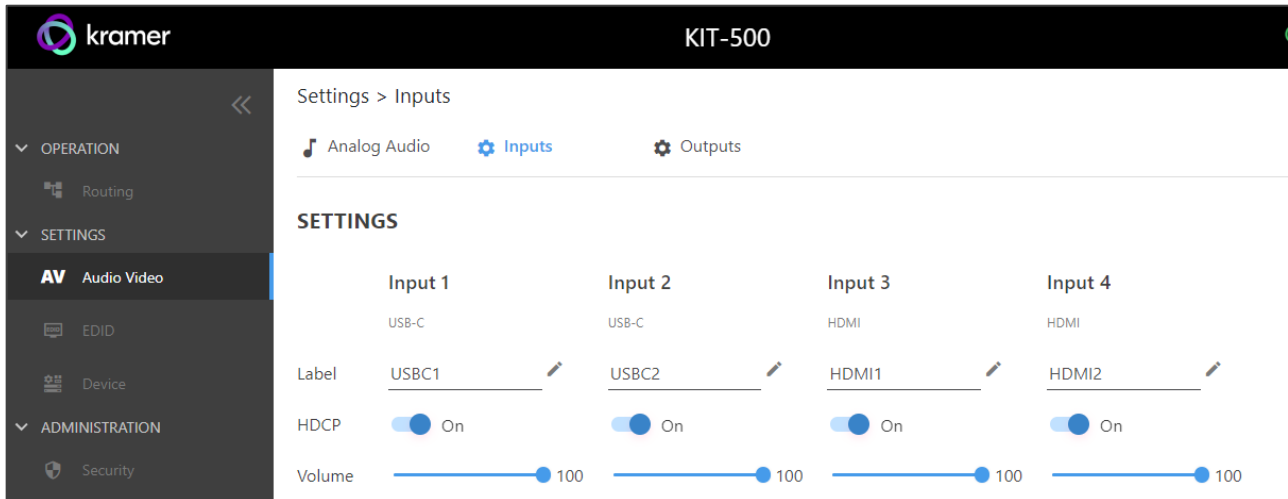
kramer

KIT-500

OPERATION

Routing

SETTINGS

AV Audio Video

EDID

Device

ADMINISTRATION

Security

Settings > Inputs

Analog Audio

Inputs

Outputs

SETTINGS

| | Input 1 | Input 2 | Input 3 | Input 4 |
|---|---|---|---|---|
| | USB-C | USB-C | HDMI | HDMI |
| Label | USBC1 | USBC2 | HDMI1 | HDMI2 |
| HDCP | On | On | On | On |
| Volume | 100 | 100 | 100 | 100 |